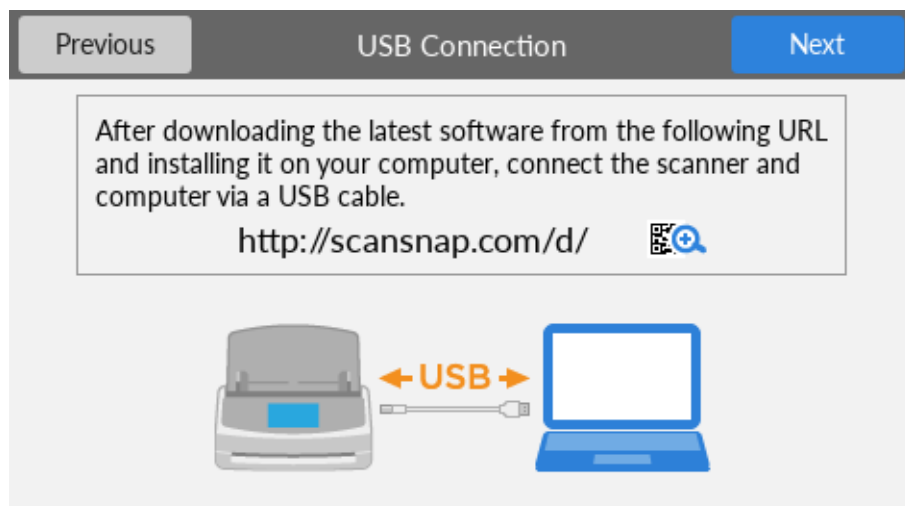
Previous

USB Connection

Next

After downloading the latest software from the following URL and installing it on your computer, connect the scanner and computer via a USB cable.

http://scansnap.com/d/

USB